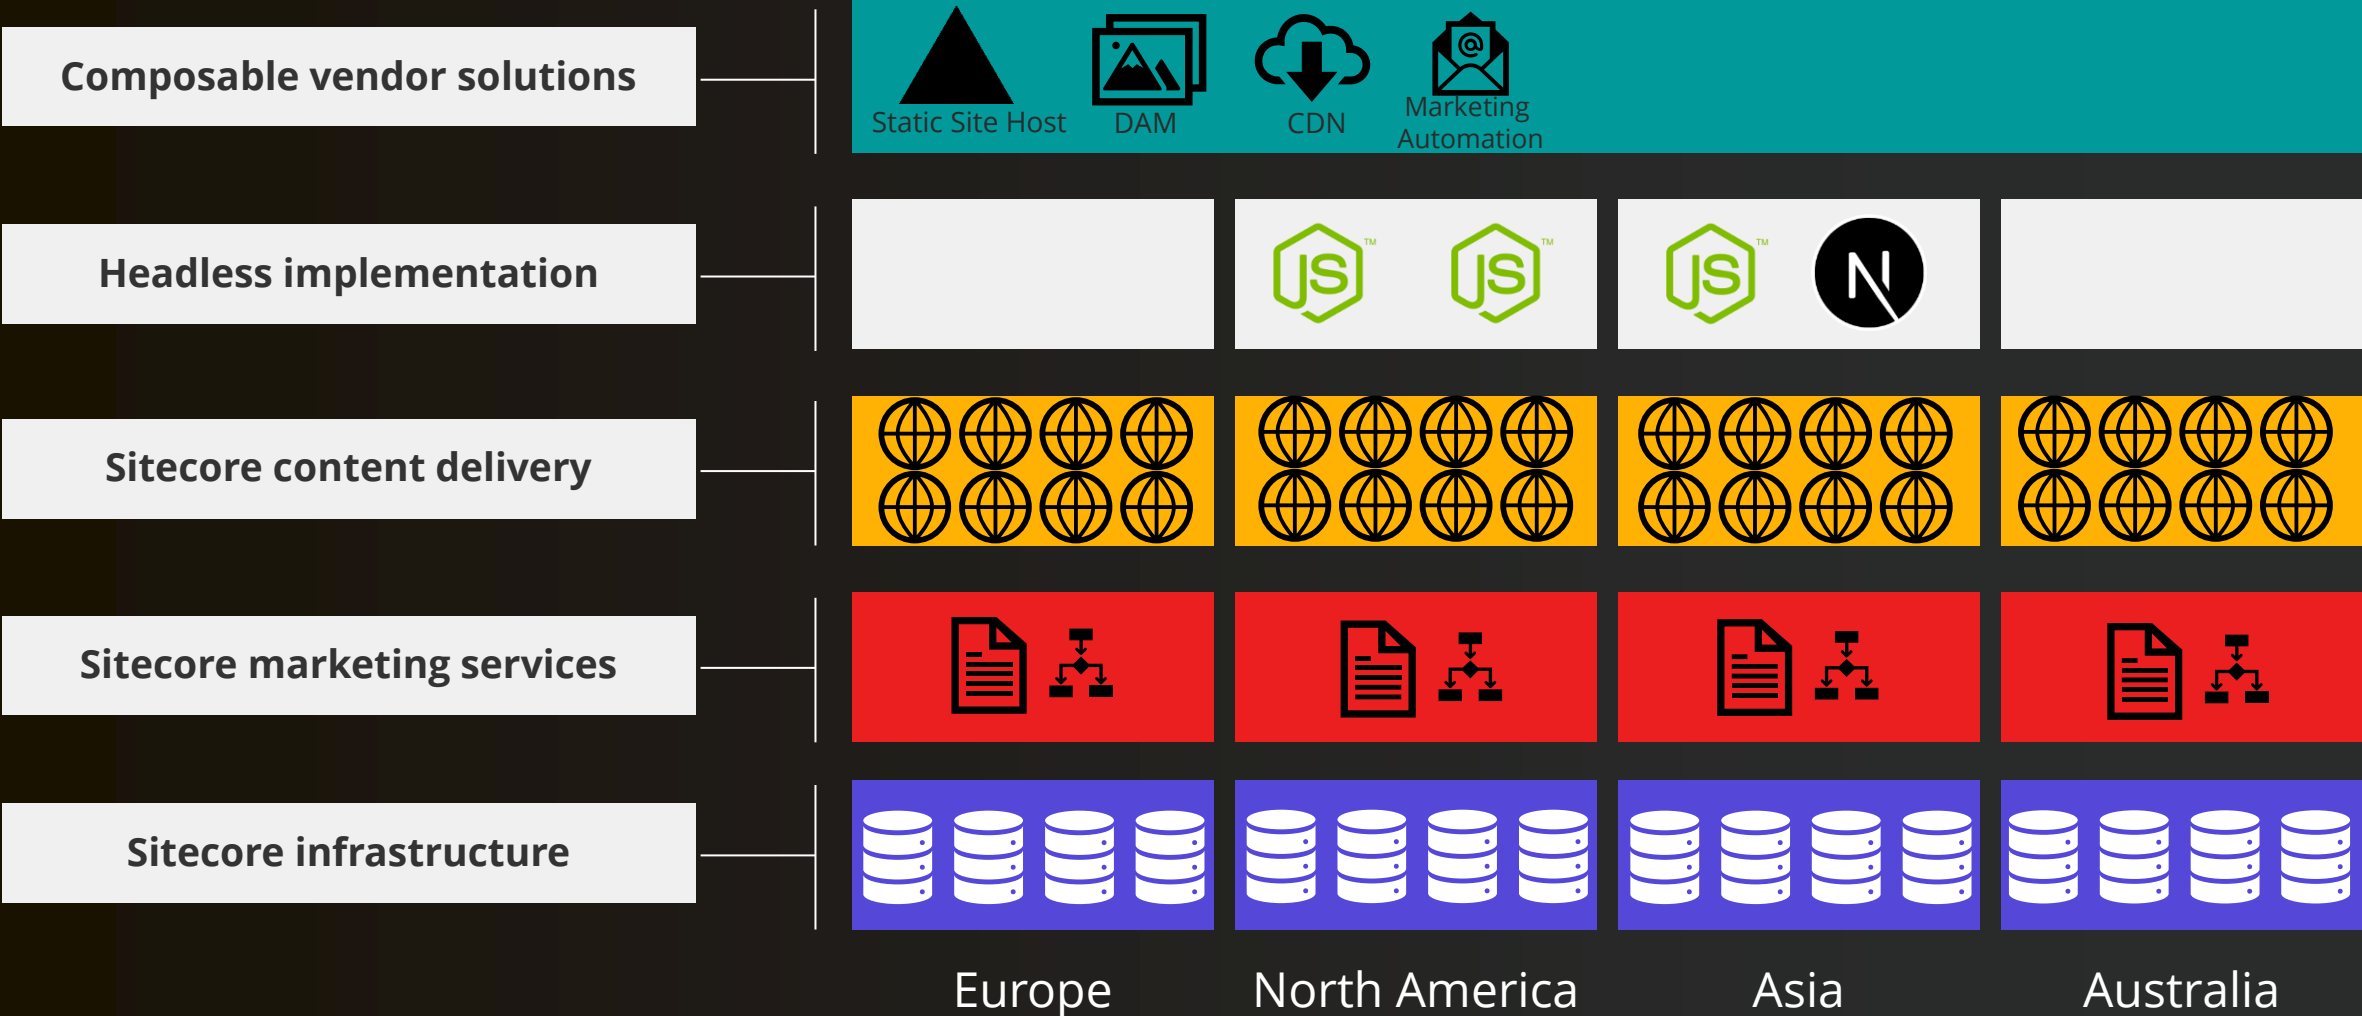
Composable vendor solutions

Headless implementation

Sitecore content delivery

Sitecore marketing services

Sitecore infrastructure

Static Site Host

DAM

CDN

Marketing Automation

JS

JS

JS

N

Europe

North America

Asia

Australia